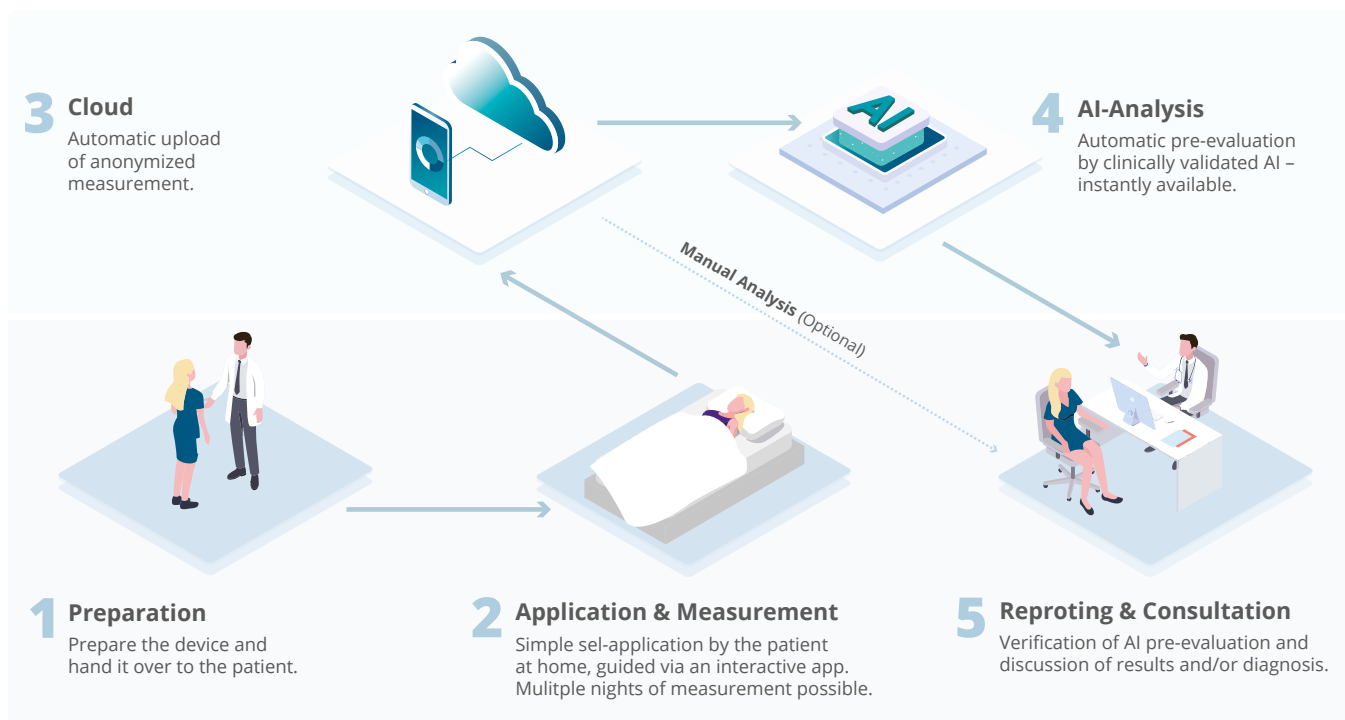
3 Cloud
Automatic upload of anonymized measurement.

AI

4 AI-Analysis
Automatic pre-evaluation by clinically validated AI – instantly available.

Manual Analysis (Optional)

1 Preparation
Prepare the device and hand it over to the patient.

2 Application & Measurement
Simple sel-application by the patient at home, guided via an interactive app. Mulitple nights of measurement possible.

5 Reproting & Consultation
Verification of AI pre-evaluation and discussion of results and/or diagnosis.